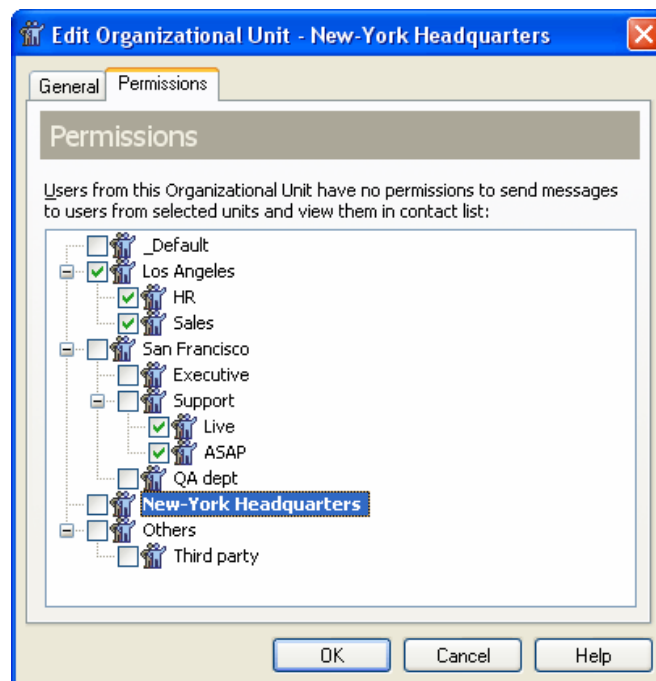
Edit Organizational Unit - New-York Headquarters

General | Permissions

Permissions

Users from this Organizational Unit have no permissions to send messages to users from selected units and view them in contact list:

_Default
Los Angeles
HR
Sales
San Francisco
Executive
Support
Live
ASAP
QA dept
New-York Headquarters
Others
Third party

OK | Cancel | Help